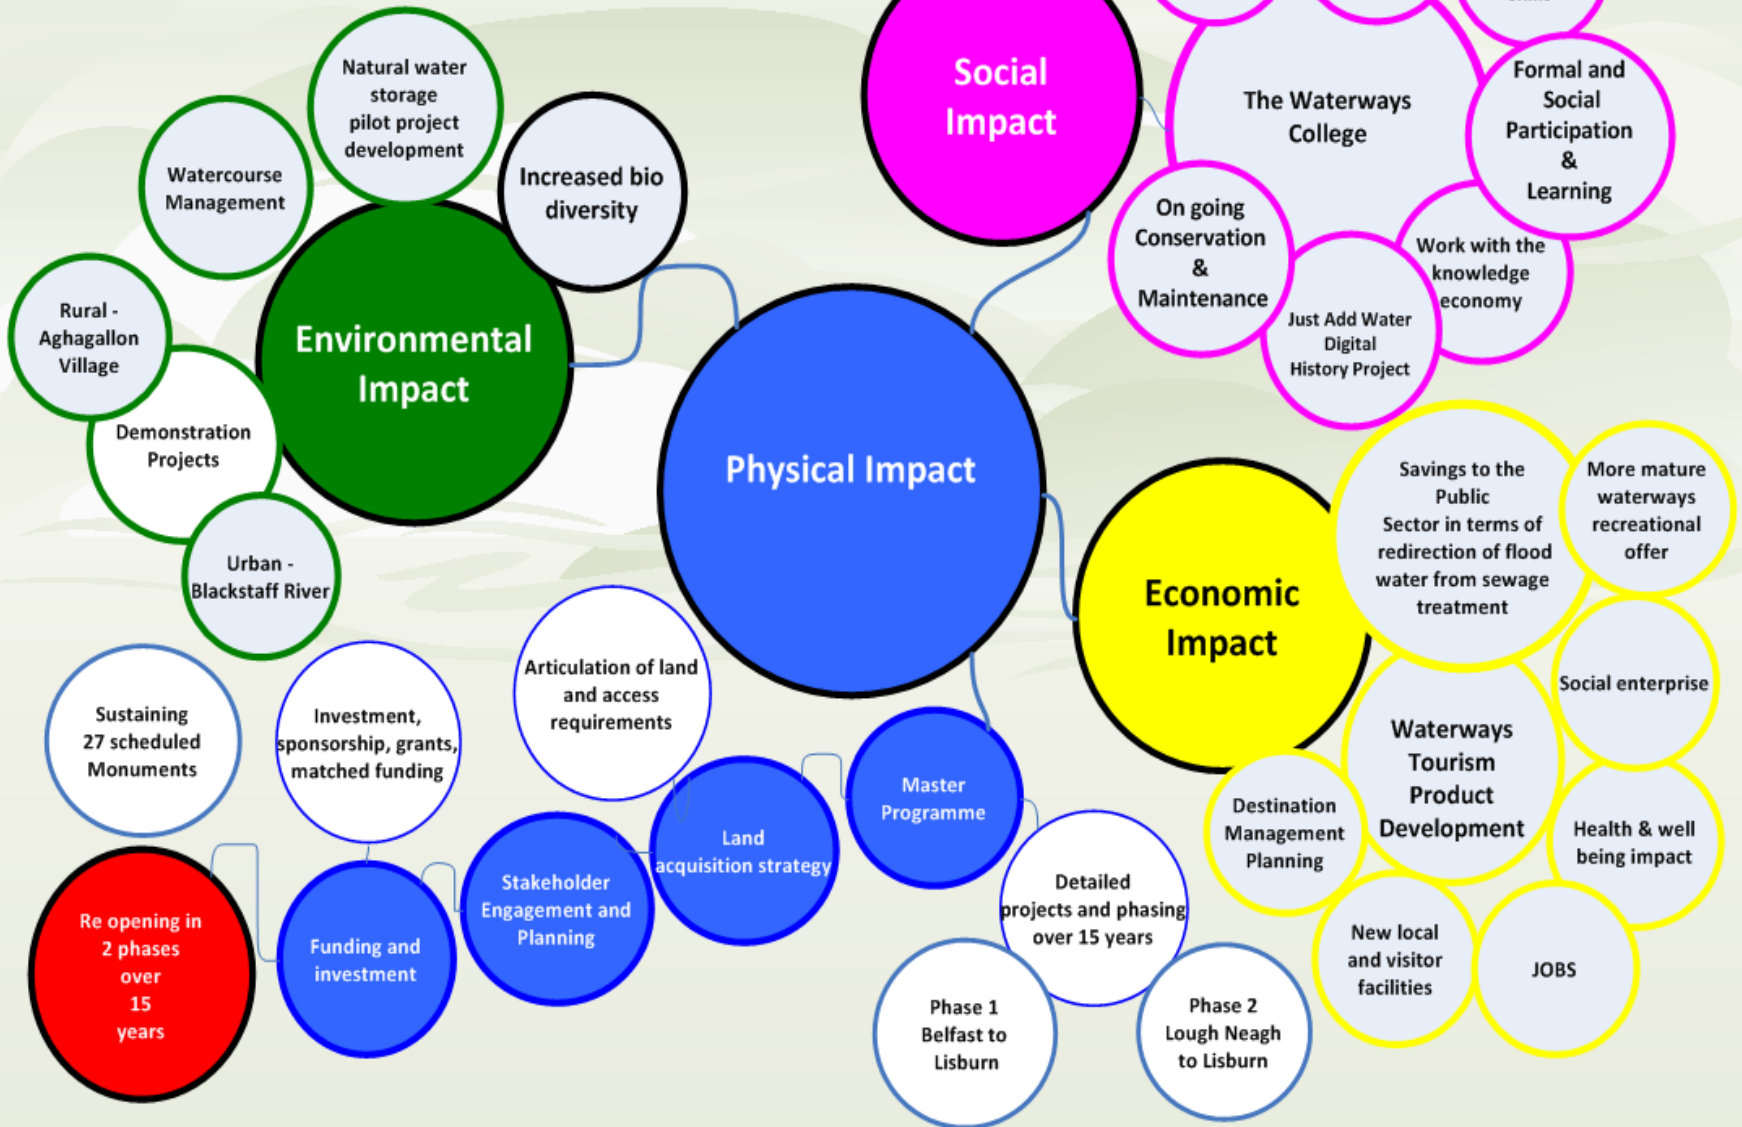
Natural water storage pilot project development

Watercourse Management

Increased bio diversity

Social Impact

The Waterways College

Formal and Social Participation & Learning

On going Conservation & Maintenance

Work with the knowledge economy

Just Add Water Digital History Project

Rural - Aghagallon Village

Environmental Impact

Demonstration Projects

Urban - Blackstaff River

Physical Impact

Economic Impact

Savings to the Public Sector in terms of redirection of flood water from sewage treatment

More mature waterways recreational offer

Social enterprise

Waterways Tourism Product Development

Destination Management Planning

Health & well being impact

New local and visitor facilities

JOBS

Articulation of land and access requirements

Sustaining 27 scheduled Monuments

Investment, sponsorship, grants, matched funding

Master Programme

Land acquisition strategy

Stakeholder Engagement and Planning

Funding and investment

Re opening in 2 phases over 15 years

Detailed projects and phasing over 15 years

Phase 1 Belfast to Lisburn

Phase 2 Lough Neagh to Lisburn